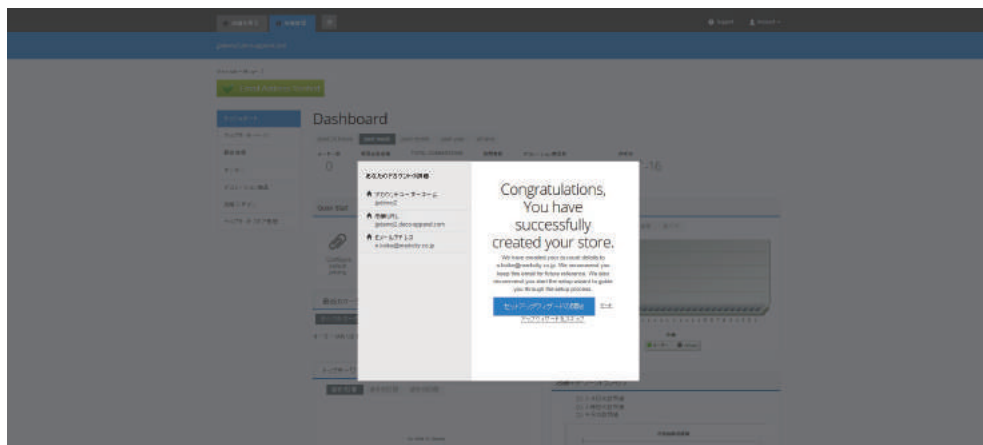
Dashboard

あなたのアカウント詳細

アカウントユーザーネーム
gotomo2

店舗URL
gotomo2.deco-apparel.com

Eメールアドレス
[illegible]

Congratulations, You have successfully created your store.

We have created your account details to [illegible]. We recommend you keep this email for future reference. We also recommend you start the setup wizard to guide you through the setup process.

セットアップウィザードの開始

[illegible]

-16